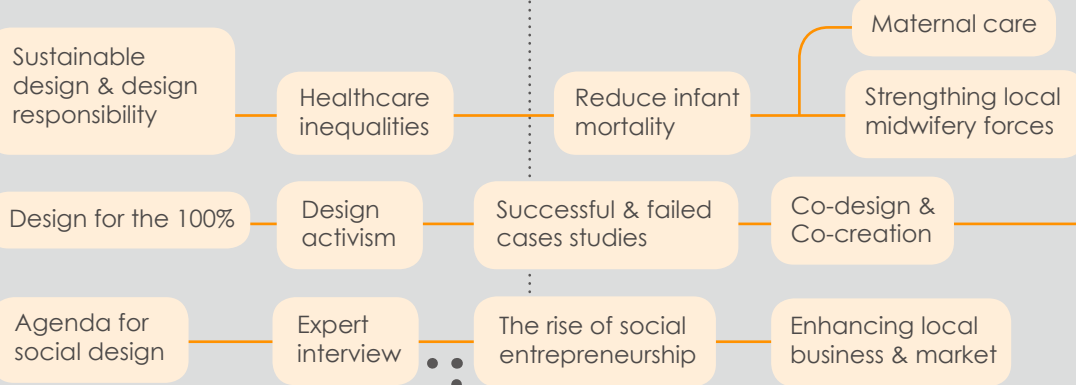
Sustainable design & design responsibility

Healthcare inequalities

Reduce infant mortality

Maternal care

Strengthing local midwifery forces

Design for the 100%

Design activism

Successful & failed cases studies

Co-design & Co-creation

Agenda for social design

Expert interview

The rise of social entrepreneurship

Enhancing local business & market